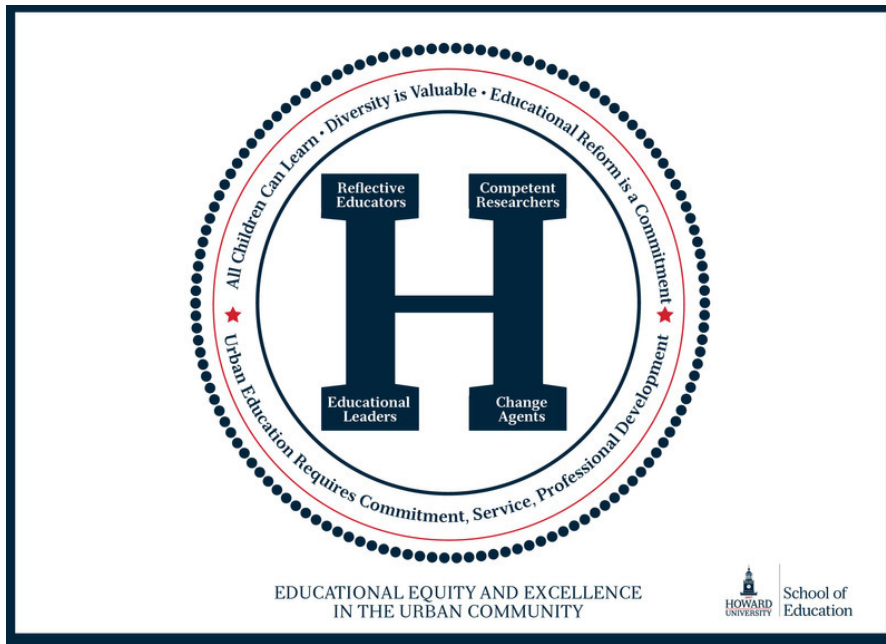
All Children Can Learn • Diversity is Valuable • Educational Reform is a Commitment

Urban Education Requires Commitment, Service, Professional Development

Reflective Educators

Competent Researchers

Educational Leaders

Change Agents

EDUCATIONAL EQUITY AND EXCELLENCE IN THE URBAN COMMUNITY

HOWARD UNIVERSITY

School of Education